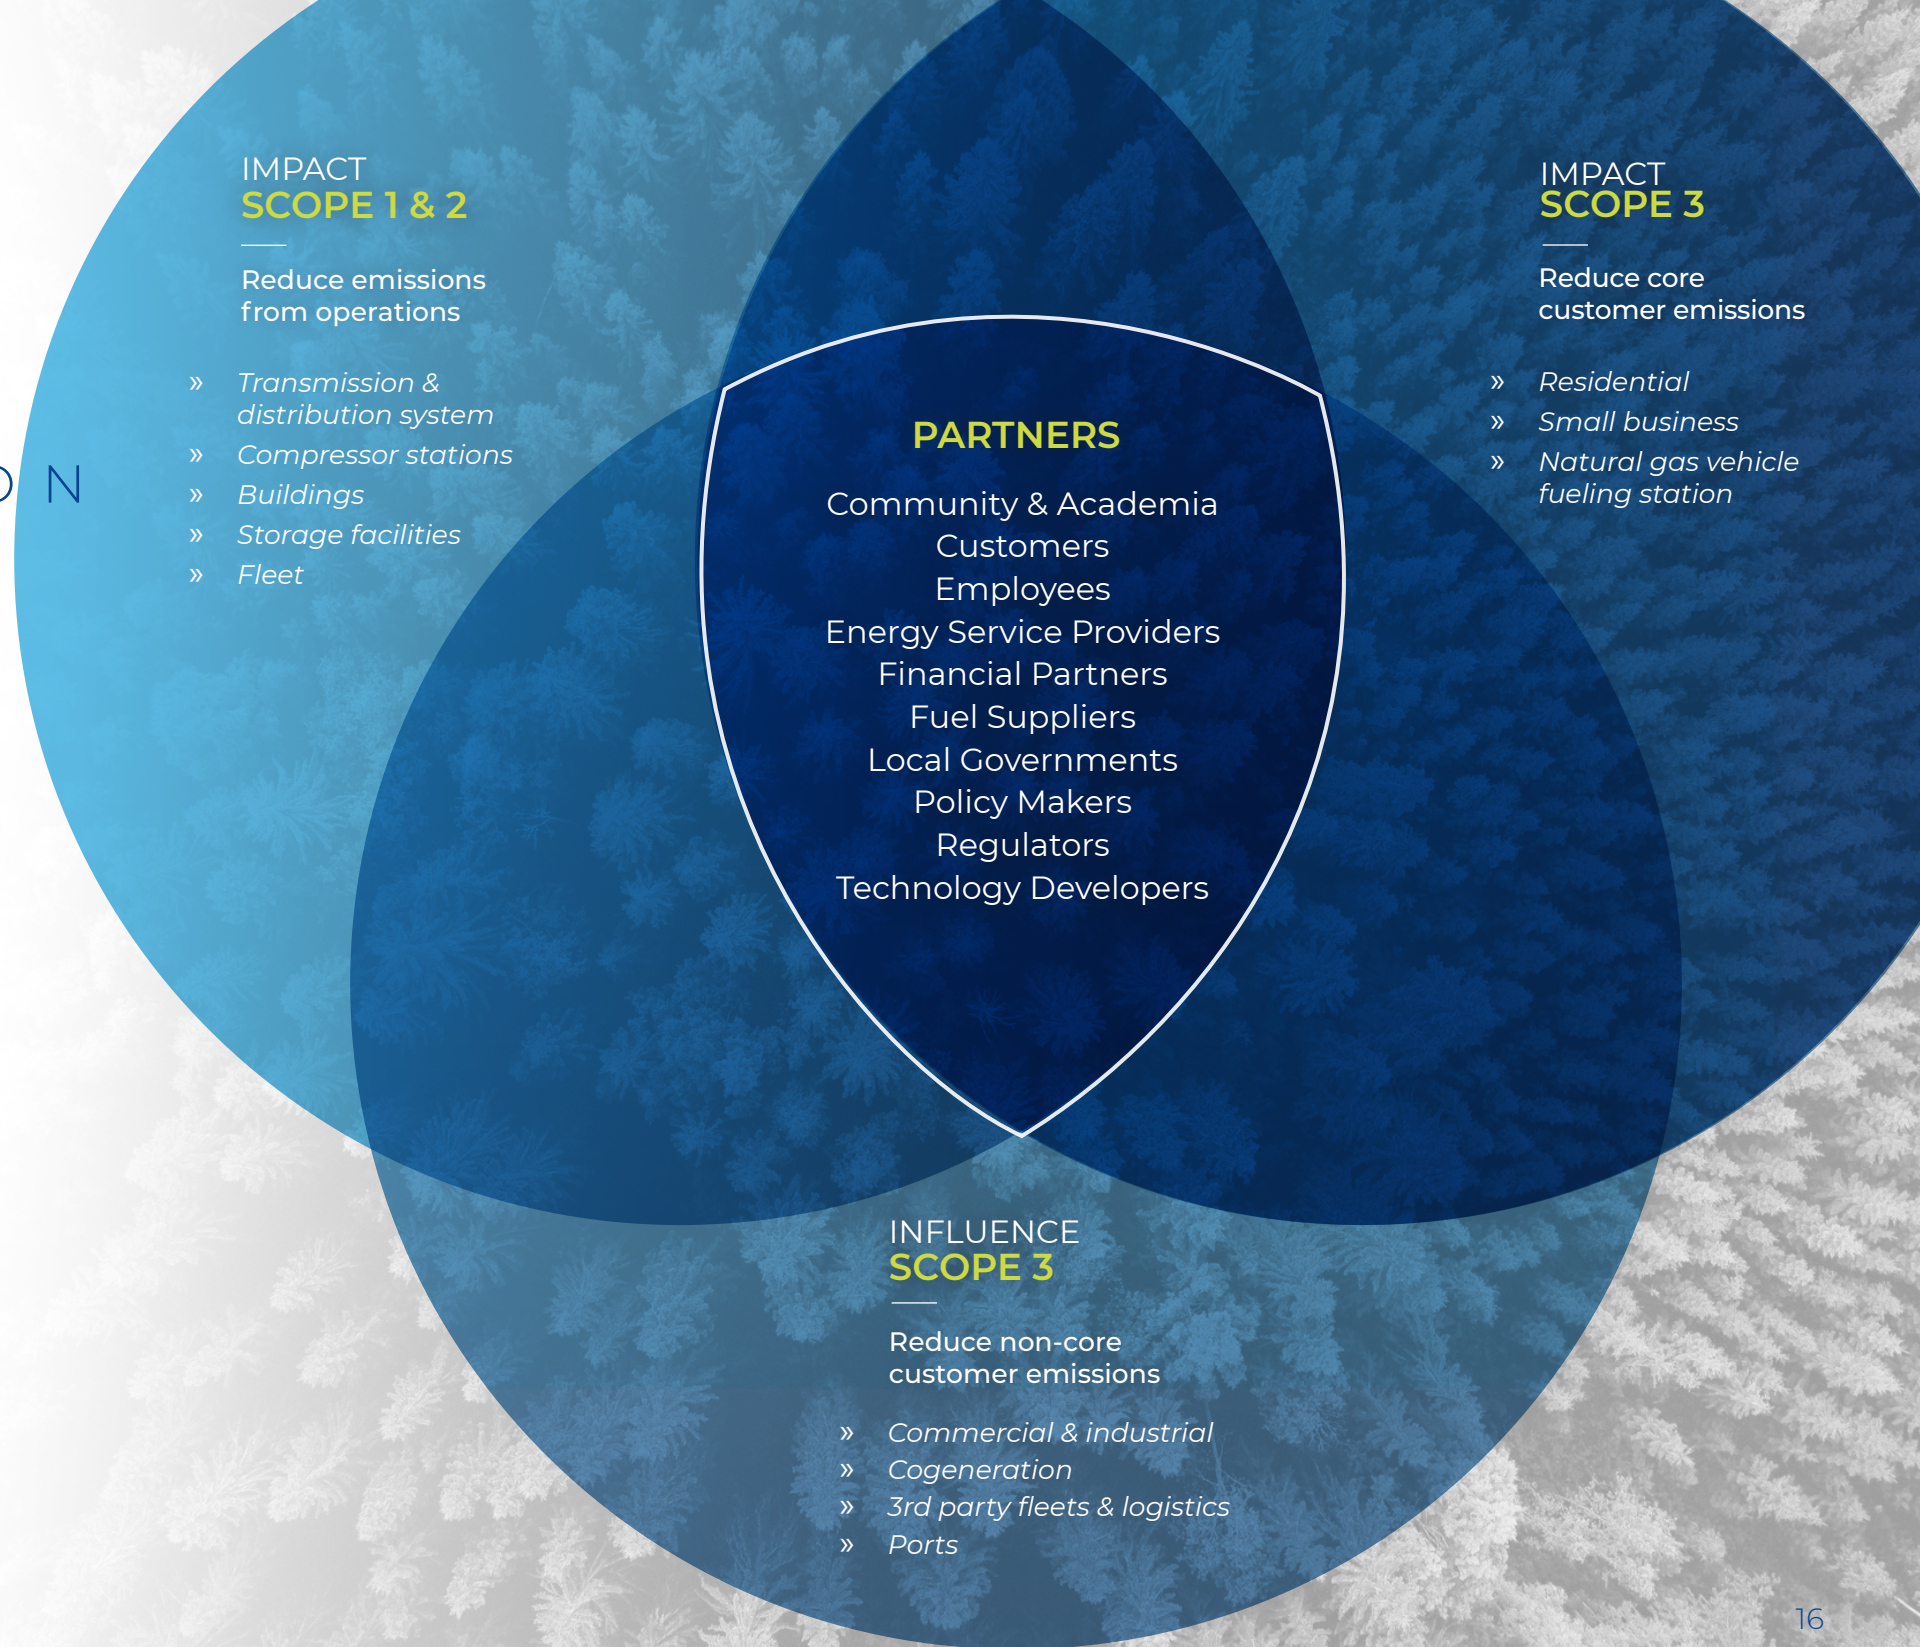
O N

IMPACT
SCOPE 1 & 2

Reduce emissions from operations

» Transmission & distribution system
» Compressor stations
» Buildings
» Storage facilities
» Fleet

IMPACT
SCOPE 3

Reduce core customer emissions

» Residential
» Small business
» Natural gas vehicle fueling station

PARTNERS

Community & Academia
Customers
Employees
Energy Service Providers
Financial Partners
Fuel Suppliers
Local Governments
Policy Makers
Regulators
Technology Developers

INFLUENCE
SCOPE 3

Reduce non-core customer emissions

» Commercial & industrial
» Cogeneration
» 3rd party fleets & logistics
» Ports

16